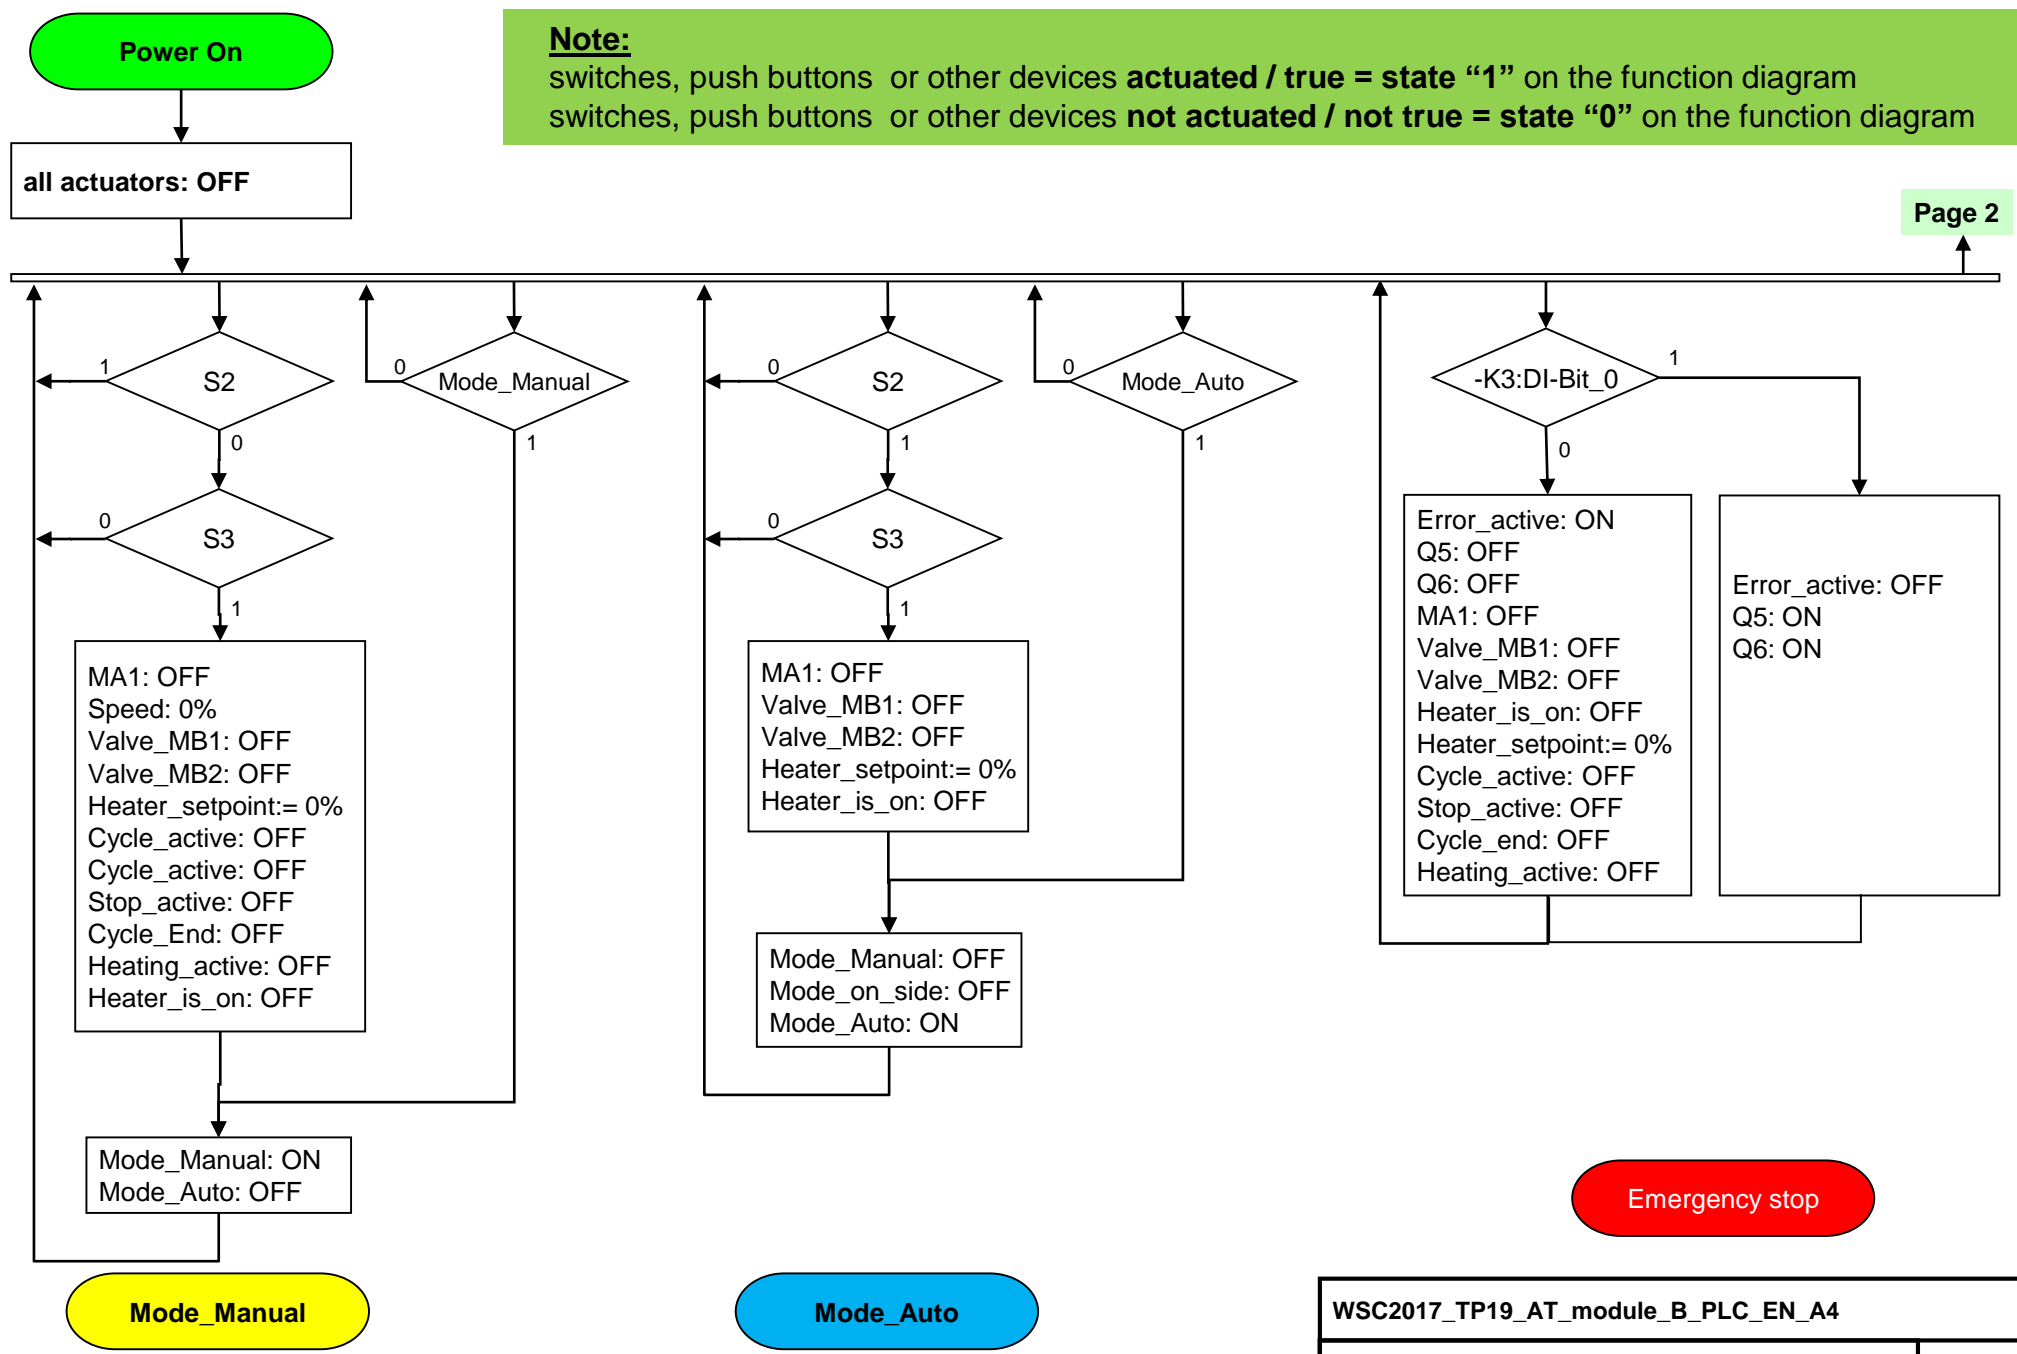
Power On

Note:
switches, push buttons or other devices actuated / true = state “1” on the function diagram
switches, push buttons or other devices not actuated / not true = state “0” on the function diagram

all actuators: OFF

Page 2

S2
1
0

0
Mode_Manual
1

S3
0
1

MA1: OFF
Speed: 0%
Valve_MB1: OFF
Valve_MB2: OFF
Heater_setpoint:= 0%
Cycle_active: OFF
Cycle_active: OFF
Stop_active: OFF
Cycle_End: OFF
Heating_active: OFF
Heater_is_on: OFF

Mode_Manual: ON
Mode_Auto: OFF

Mode_Manual

0
S2
1

0
Mode_Auto
1

0
S3
1

MA1: OFF
Valve_MB1: OFF
Valve_MB2: OFF
Heater_setpoint:= 0%
Heater_is_on: OFF

Mode_Manual: OFF
Mode_on_side: OFF
Mode_Auto: ON

Mode_Auto

-K3:DI-Bit_0
1
0

Error_active: ON
Q5: OFF
Q6: OFF
MA1: OFF
Valve_MB1: OFF
Valve_MB2: OFF
Heater_is_on: OFF
Heater_setpoint:= 0%
Cycle_active: OFF
Stop_active: OFF
Cycle_end: OFF
Heating_active: OFF

Error_active: OFF
Q5: ON
Q6: ON

Emergency stop

WSC2017_TP19_AT_module_B_PLC_EN_A4